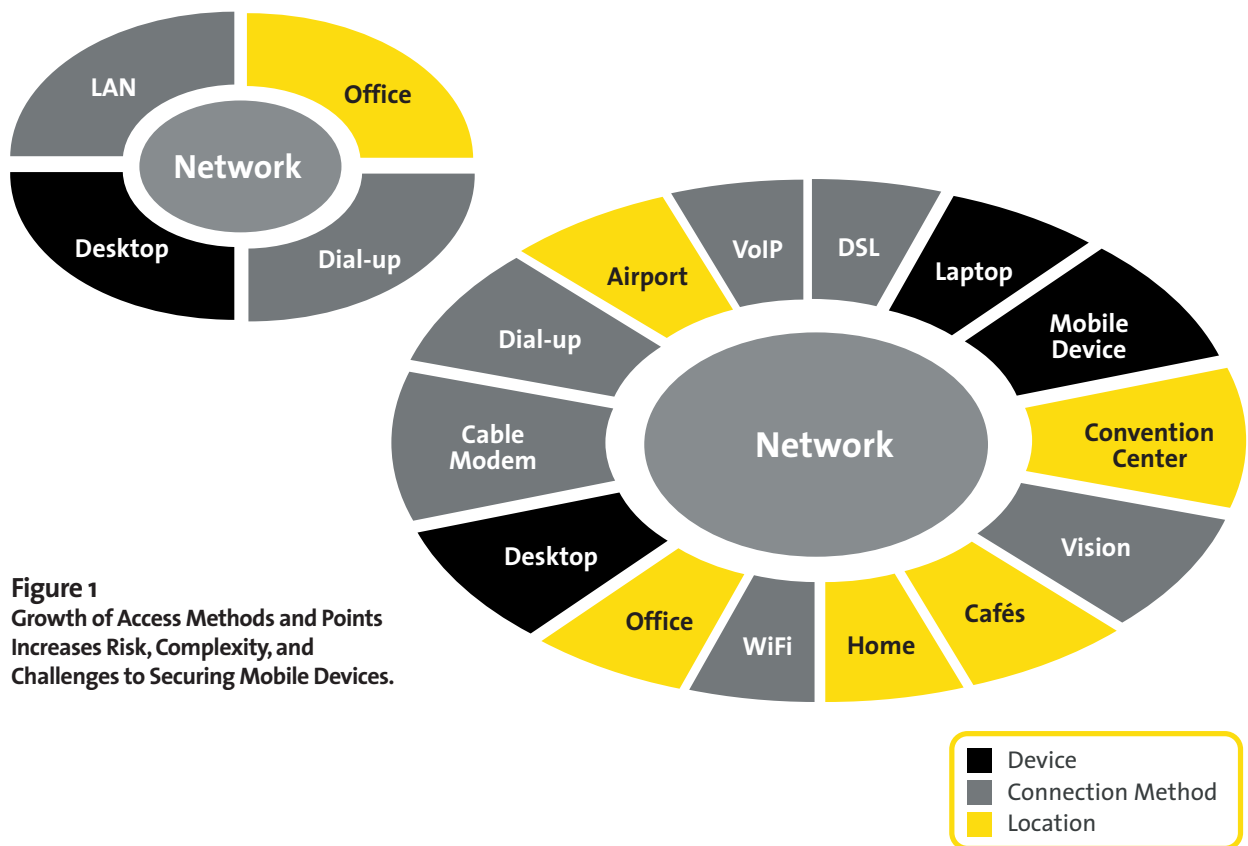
LAN
Office
Network
Desktop
Dial-up

Airport
VoIP
DSL
Laptop
Mobile Device
Dial-up
Cable Modem
Network
Convention Center
Vision
Desktop
Office
WiFi
Home
Cafés

Figure 1
Growth of Access Methods and Points Increases Risk, Complexity, and Challenges to Securing Mobile Devices.

Device
Connection Method
Location